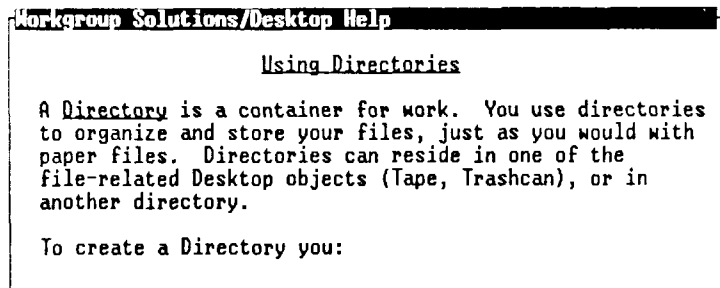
Workgroup Solutions/Desktop Help

Using Directories

A Directory is a container for work. You use directories to organize and store your files, just as you would with paper files. Directories can reside in one of the file-related Desktop objects (Tape, Trashcan), or in another directory.

To create a Directory you: